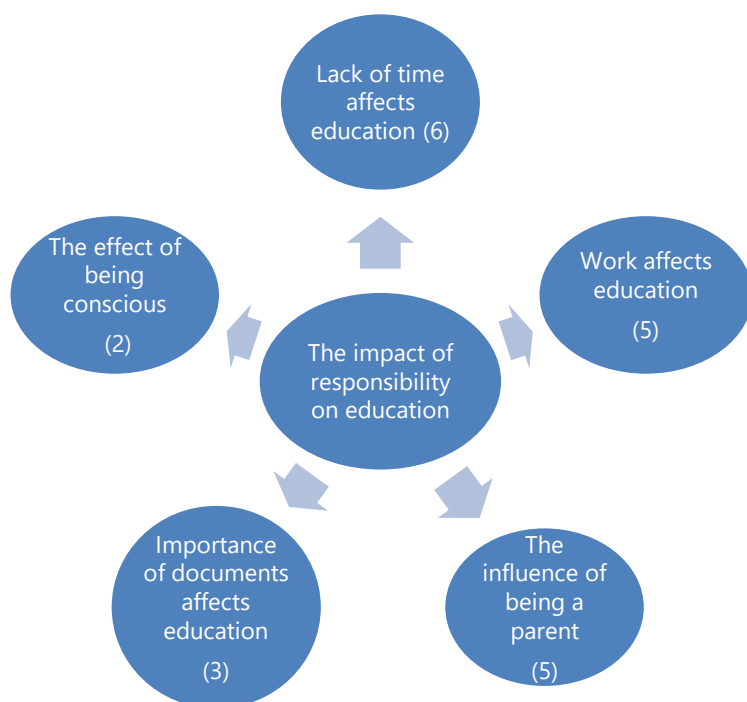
Lack of time affects education (6)

The effect of being conscious

(2)

Work affects education

(5)

The impact of responsibility on education

Importance of documents affects education

(3)

The influence of being a parent

(5)